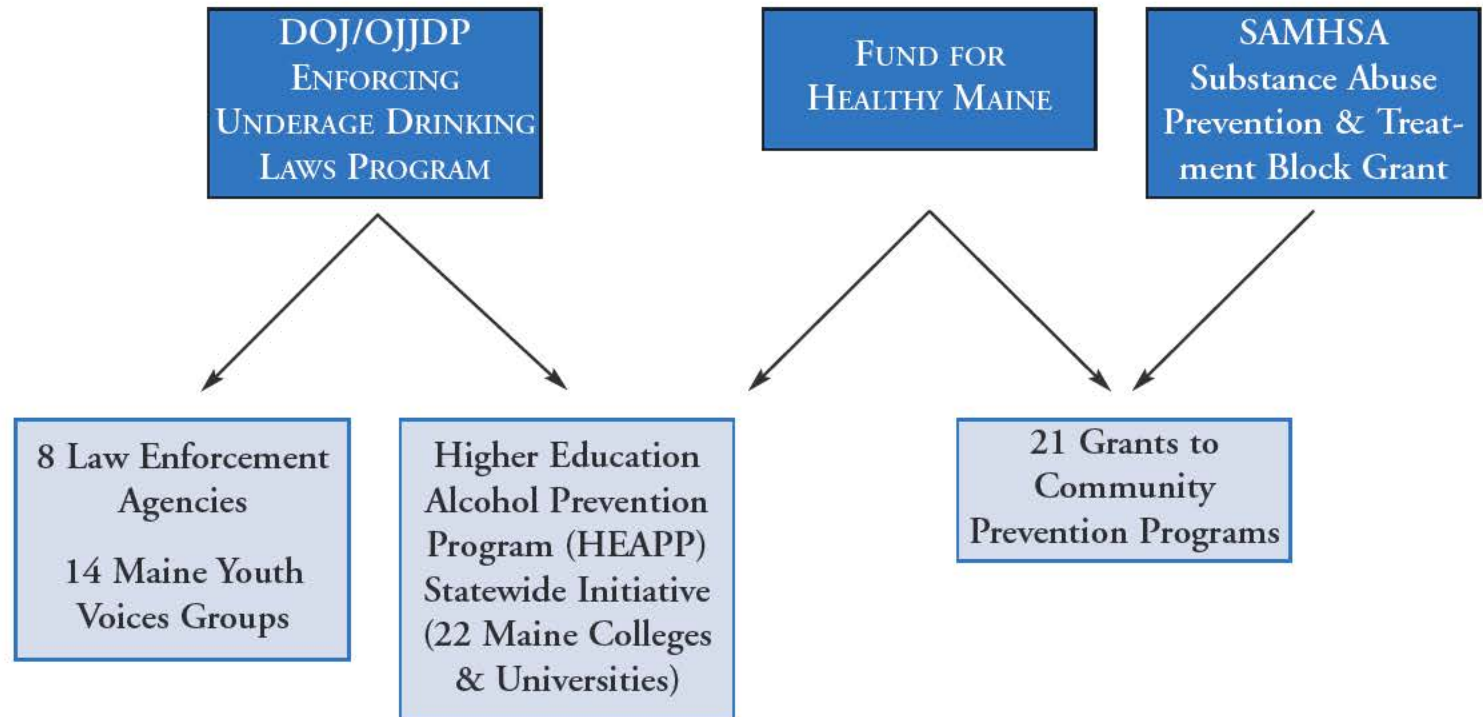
DOJ/OJJDP
Enforcing Underage Drinking Laws Program

Fund for Healthy Maine

SAMHSA
Substance Abuse Prevention & Treatment Block Grant

8 Law Enforcement Agencies

14 Maine Youth Voices Groups

Higher Education Alcohol Prevention Program (HEAPP) Statewide Initiative (22 Maine Colleges & Universities)

21 Grants to Community Prevention Programs